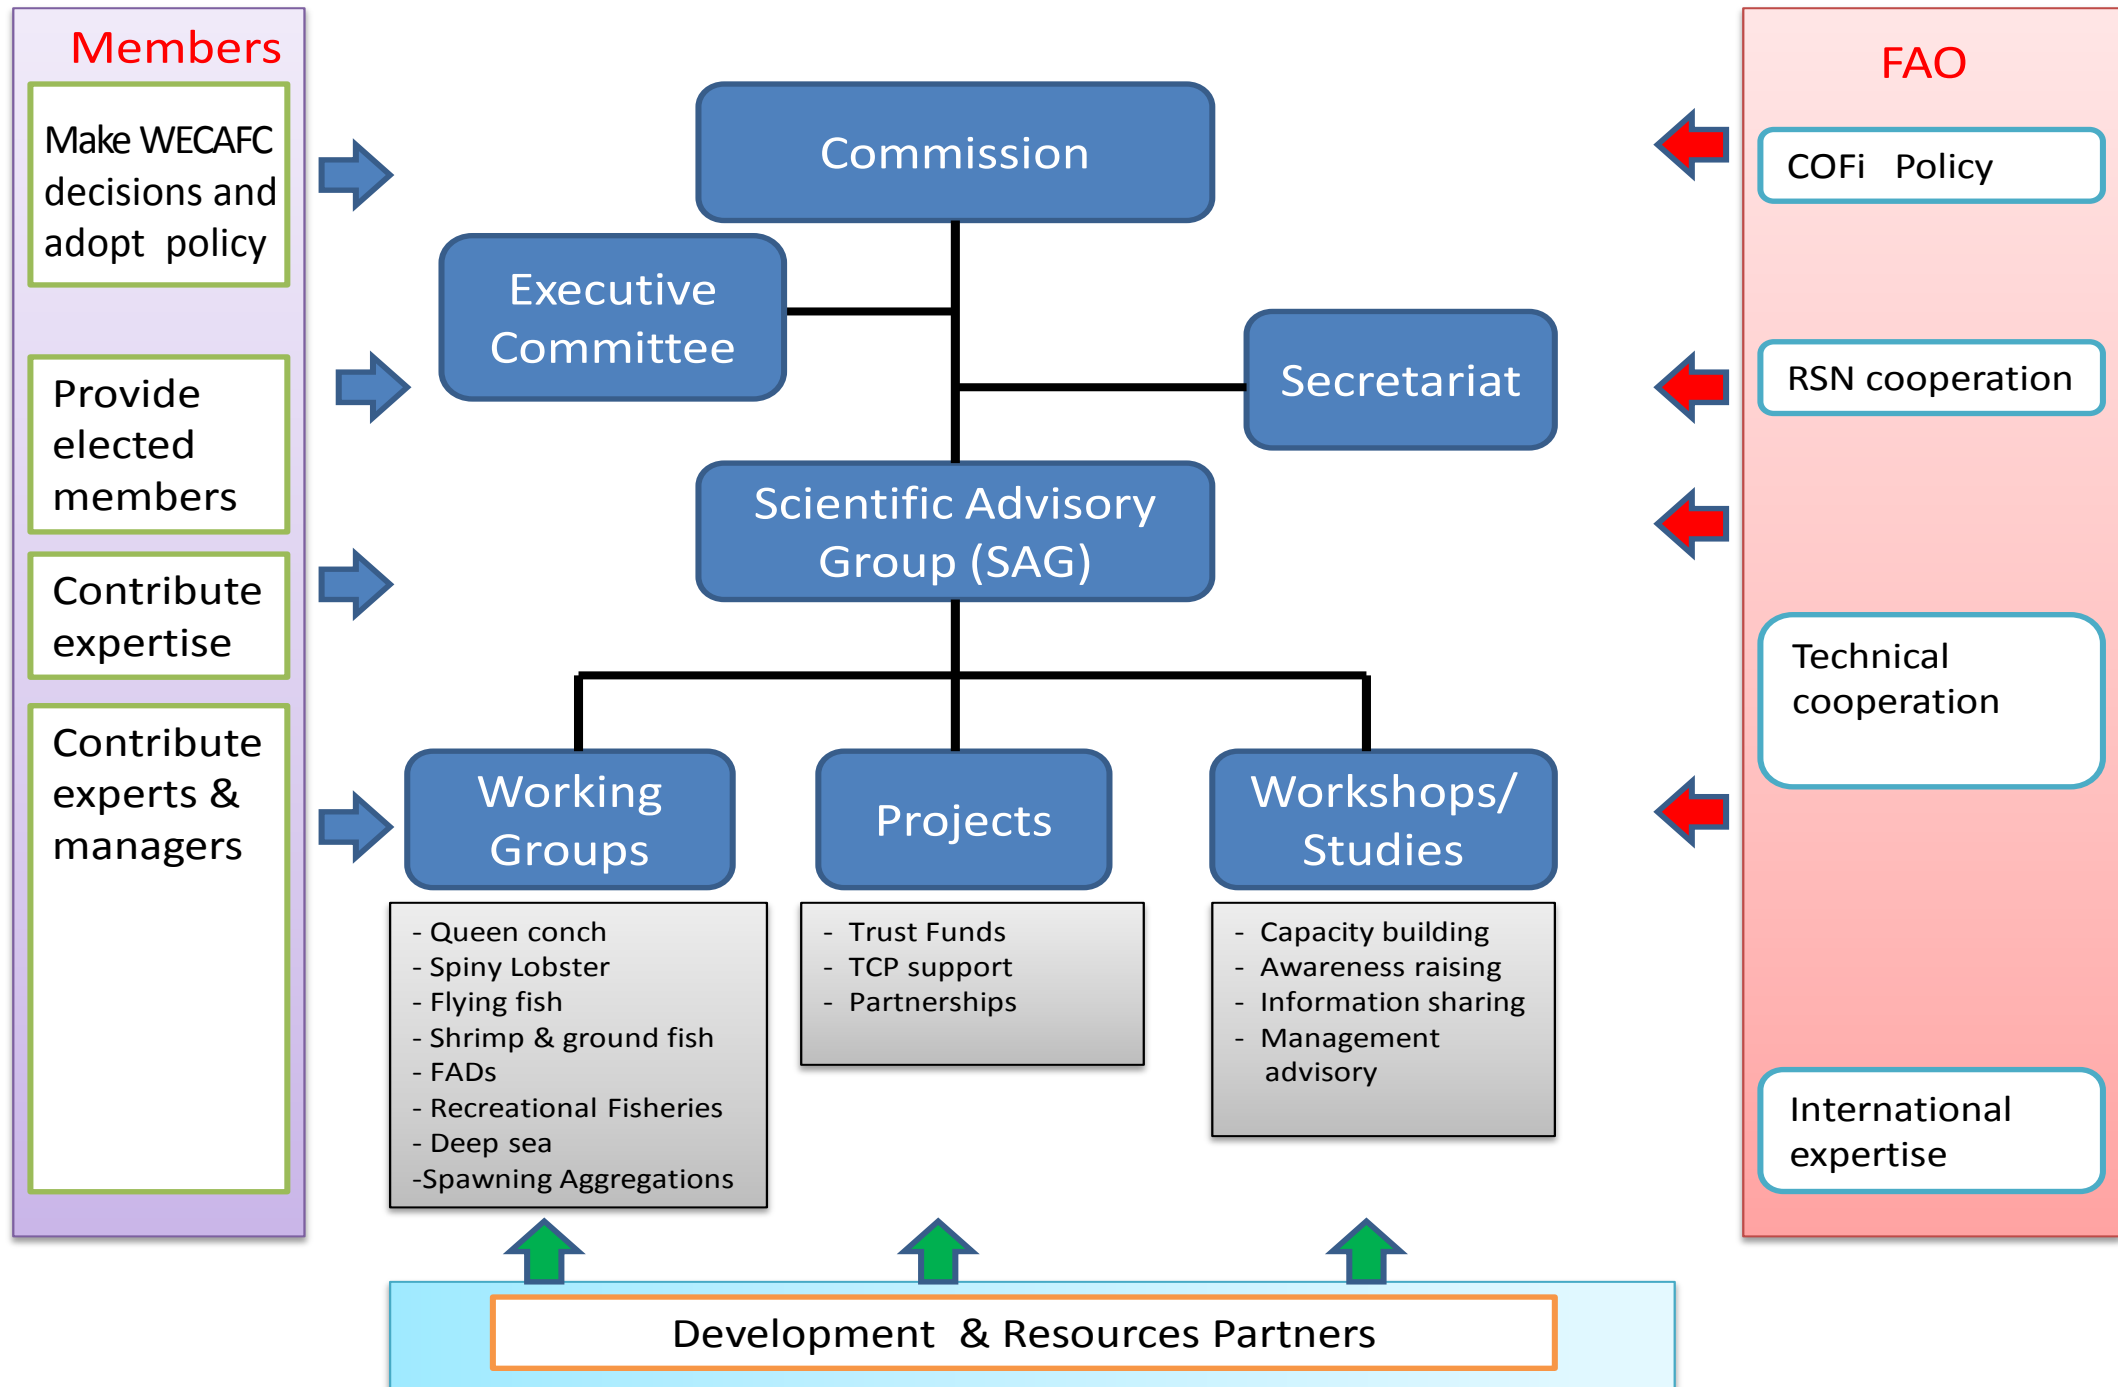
Members

Make WECAFC decisions and adopt policy

Provide elected members

Contribute expertise

Contribute experts & managers

Commission

Executive Committee

Secretariat

Scientific Advisory Group (SAG)

Working Groups

Projects

Workshops/ Studies

- Queen conch
- Spiny Lobster
- Flying fish
- Shrimp & ground fish
- FADs
- Recreational Fisheries
- Deep sea
-Spawning Aggregations

- Trust Funds
- TCP support
- Partnerships

- Capacity building
- Awareness raising
- Information sharing
- Management advisory

FAO

COFi Policy

RSN cooperation

Technical cooperation

International expertise

Development & Resources Partners